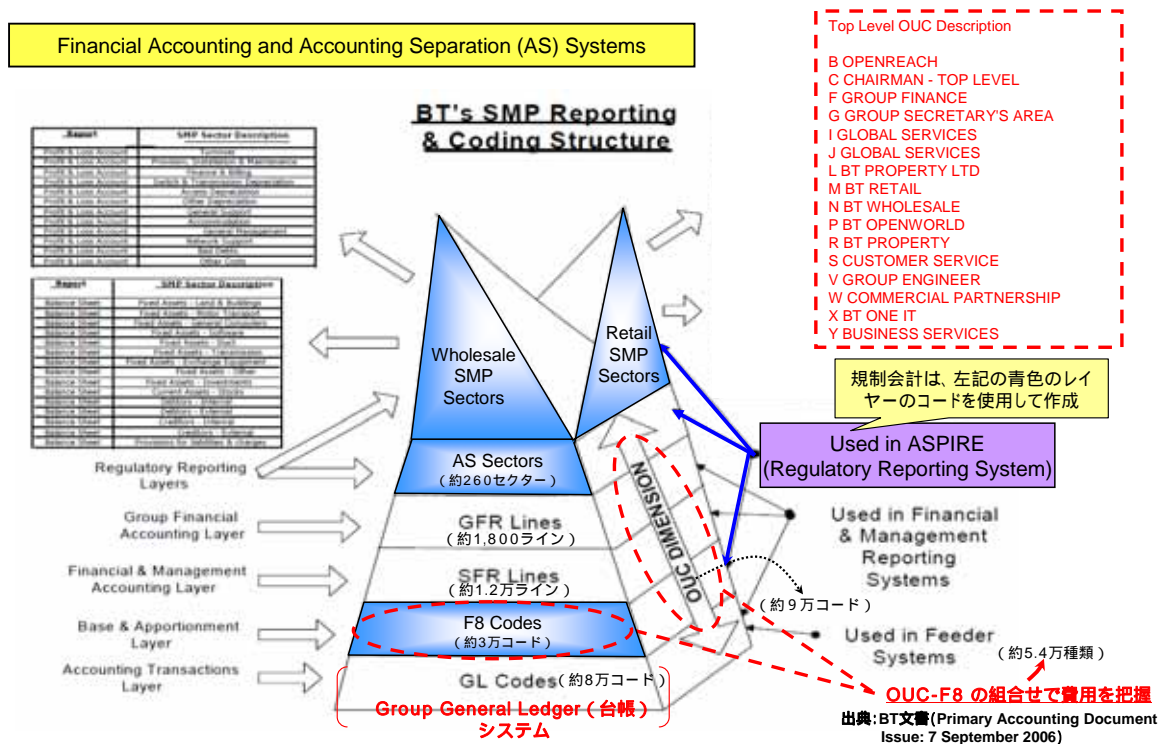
Financial Accounting and Accounting Separation (AS) Systems

BT's SMP Reporting & Coding Structure

Top Level OUC Description

B OPENREACH
C CHAIRMAN - TOP LEVEL
F GROUP FINANCE
G GROUP SECRETARY'S AREA
I GLOBAL SERVICES
J GLOBAL SERVICES
L BT PROPERTY LTD
M BT RETAIL
N BT WHOLESALE
P BT OPENWORLD
R BT PROPERTY
S CUSTOMER SERVICE
V GROUP ENGINEER
W COMMERCIAL PARTNERSHIP
X BT ONE IT
Y BUSINESS SERVICES

| Report | SMP Sector Description |
|---|---|
| Profit & Loss Account | Turnover |
| Profit & Loss Account | Provision, Installation & Maintenance |
| Profit & Loss Account | Finance & Billing |
| Profit & Loss Account | Switch & Transmission Depreciation |
| Profit & Loss Account | Access Depreciation |
| Profit & Loss Account | Other Depreciation |
| Profit & Loss Account | General Support |
| Profit & Loss Account | Accommodation |
| Profit & Loss Account | General Management |
| Profit & Loss Account | Network Support |
| Profit & Loss Account | Bad Debts |
| Profit & Loss Account | Other Costs |

| Report | SMP Sector Description |
|---|---|
| Balance Sheet | Fixed Assets - Land & Buildings |
| Balance Sheet | Fixed Assets - Motor Transport |
| Balance Sheet | Fixed Assets - General Computers |
| Balance Sheet | Fixed Assets - Software |
| Balance Sheet | Fixed Assets - Duct |
| Balance Sheet | Fixed Assets - Transmission |
| Balance Sheet | Fixed Assets - Exchange Equipment |
| Balance Sheet | Fixed Assets - Other |
| Balance Sheet | Fixed Assets - Investments |
| Balance Sheet | Current Assets - Stocks |
| Balance Sheet | Debtors - Internal |
| Balance Sheet | Debtors - External |
| Balance Sheet | Creditors - Internal |
| Balance Sheet | Creditors - External |
| Balance Sheet | Provisions for liabilities & charges |

Wholesale SMP Sectors

Retail SMP Sectors

規制会計は、左記の青色のレイヤーのコードを使用して作成

Used in ASPIRE (Regulatory Reporting System)

Regulatory Reporting Layers

AS Sectors
（約260セクター）

Group Financial Accounting Layer

GFR Lines
（約1,800ライン）

Used in Financial & Management Reporting Systems

Financial & Management Accounting Layer

SFR Lines
（約1.2万ライン）

OUC DIMENSION

（約9万コード）

Base & Apportionment Layer

F8 Codes
（約3万コード）

Used in Feeder Systems

（約5.4万種類）

Accounting Transactions Layer

GL Codes（約8万コード）

OUC-F8 の組合せで費用を把握

Group General Ledger（台帳）システム

出典：BT文書(Primary Accounting Document Issue: 7 September 2006)